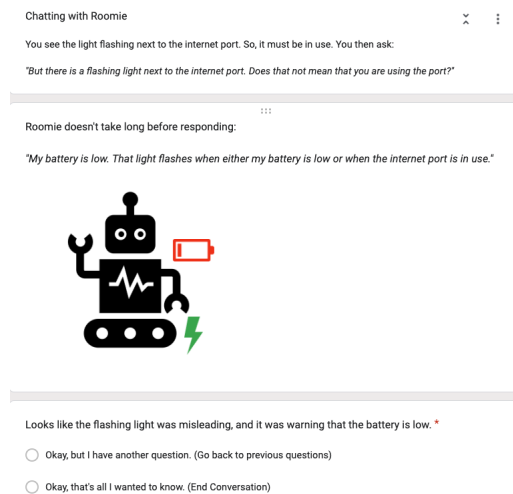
Chatting with Roomie

You see the light flashing next to the internet port. So, it must be in use. You then ask:

"But there is a flashing light next to the internet port. Does that not mean that you are using the port?"

Roomie doesn't take long before responding:

"My battery is low. That light flashes when either my battery is low or when the internet port is in use."

Looks like the flashing light was misleading, and it was warning that the battery is low. *

Okay, but I have another question. (Go back to previous questions)

Okay, that's all I wanted to know. (End Conversation)